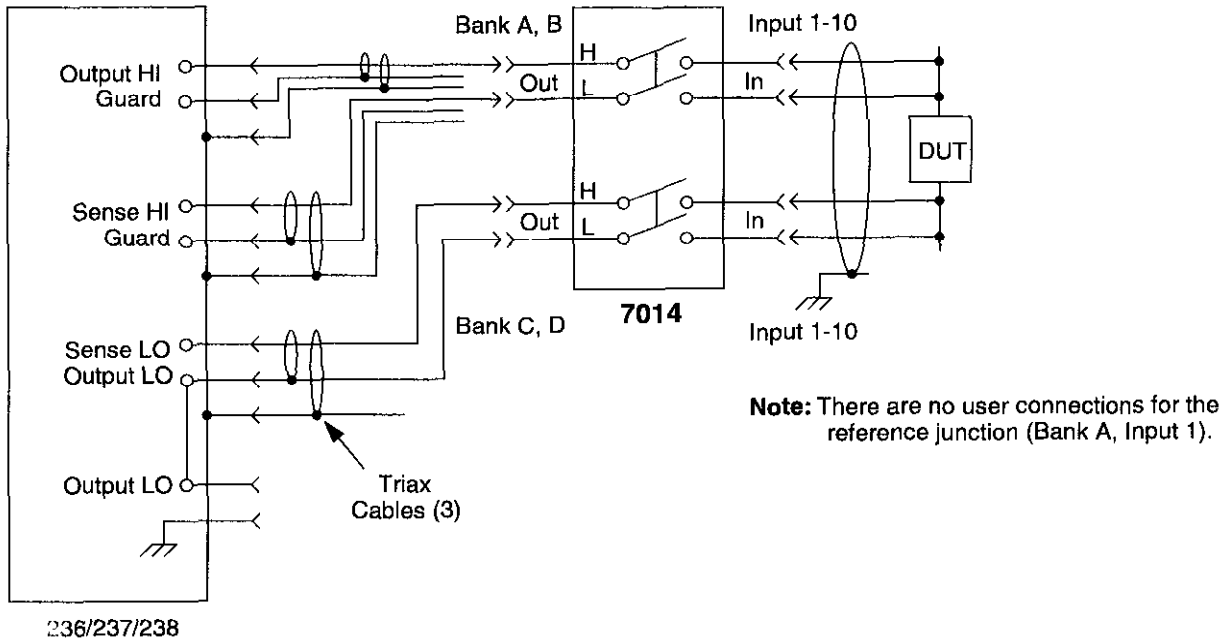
Output HI
Guard
Sense HI
Guard
Sense LO
Output LO
Output LO
236/237/238

Triax Cables (3)

Bank A, B
H
Out
L
H
Out
L
Bank C, D
7014

Input 1-10
In
In
DUT
Input 1-10

Note: There are no user connections for the reference junction (Bank A, Input 1).